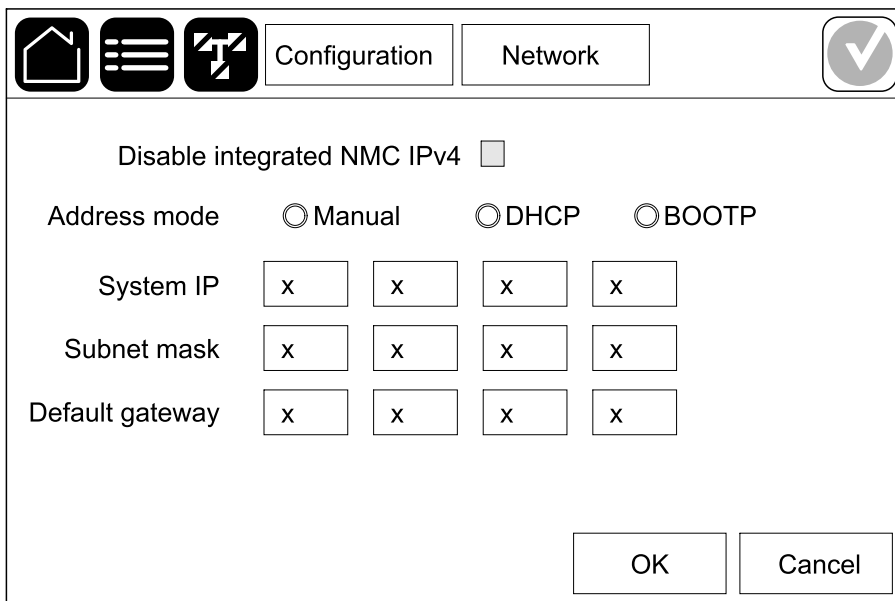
Configuration
Network

Disable integrated NMC IPv4

Address mode Manual DHCP BOOTP

| System IP | x | x | x | x |
|---|---|---|---|---|
| Subnet mask | x | x | x | x |
| Default gateway | x | x | x | x |

OK
Cancel